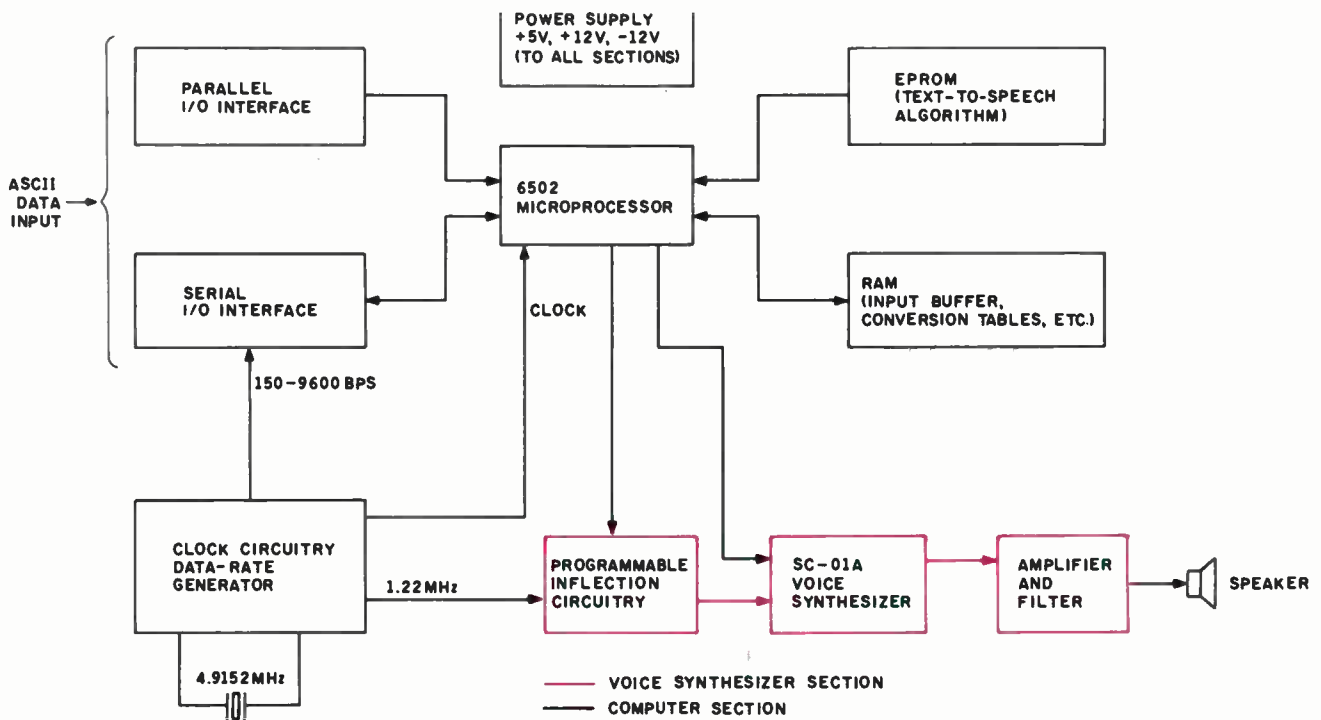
POWER SUPPLY
+5V, +12V, -12V
(TO ALL SECTIONS)

PARALLEL
I/O INTERFACE

EPROM
(TEXT-TO-SPEECH
ALGORITHM)

ASCII
DATA
INPUT

6502
MICROPROCESSOR

SERIAL
I/O INTERFACE

CLOCK

RAM
(INPUT BUFFER,
CONVERSION TABLES, ETC.)

150-9600 BPS

CLOCK CIRCUITRY
DATA-RATE
GENERATOR

1.22 MHz

PROGRAMMABLE
INFLECTION
CIRCUITRY

SC-01A
VOICE
SYNTHESIZER

AMPLIFIER
AND
FILTER

SPEAKER

4.9152 MHz

VOICE SYNTHESIZER SECTION
COMPUTER SECTION